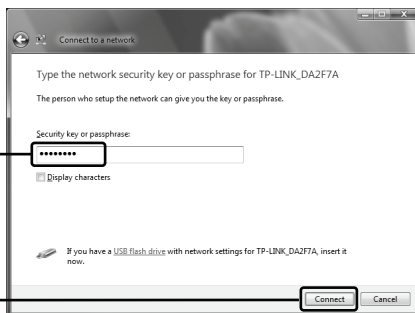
Connect to a network

Type the network security key or passphrase for TP-LINK_DA2F7A

The person who setup the network can give you the key or passphrase.

Security key or passphrase:

••••••••

Display characters

If you have a USB flash drive with network settings for TP-LINK_DA2F7A, insert it now.

Connect Cancel